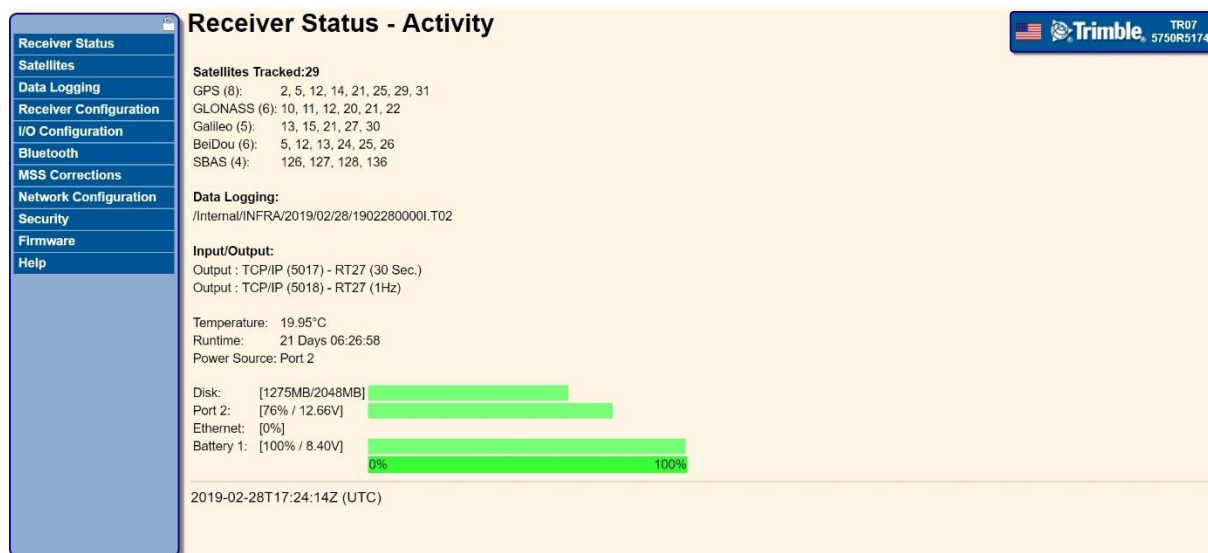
Receiver Status
Satellites
Data Logging
Receiver Configuration
I/O Configuration
Bluetooth
MSS Corrections
Network Configuration
Security
Firmware
Help

Receiver Status - Activity

Trimble. TR07 5750R5174

Satellites Tracked:29
GPS (8): 2, 5, 12, 14, 21, 25, 29, 31
GLONASS (6): 10, 11, 12, 20, 21, 22
Galileo (5): 13, 15, 21, 27, 30
BeiDou (6): 5, 12, 13, 24, 25, 26
SBAS (4): 126, 127, 128, 136

Data Logging:
/Internal/INFRA/2019/02/28/1902280000I.T02

Input/Output:
Output : TCP/IP (5017) - RT27 (30 Sec.)
Output : TCP/IP (5018) - RT27 (1Hz)

Temperature: 19.95°C
Runtime: 21 Days 06:26:58
Power Source: Port 2

Disk: [1275MB/2048MB]
Port 2: [76% / 12.66V]
Ethernet: [0%]
Battery 1: [100% / 8.40V]
0% 100%

2019-02-28T17:24:14Z (UTC)